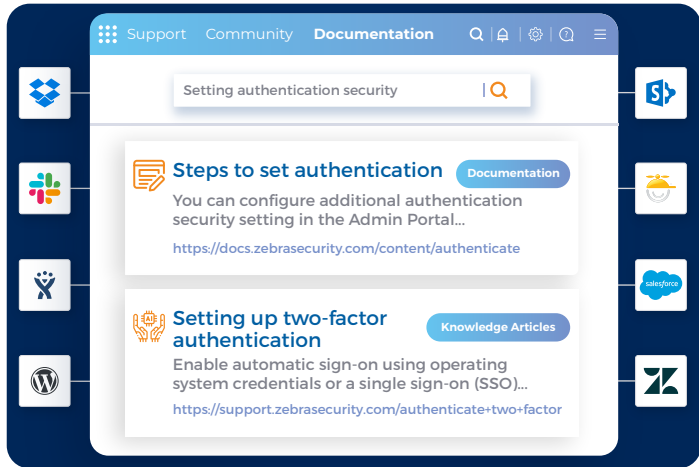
Support Community Documentation

Setting authentication security

Steps to set authentication
Documentation
You can configure additional authentication security setting in the Admin Portal...
https://docs.zebrasecurity.com/content/authenticate

Setting up two-factor authentication
Knowledge Articles
Enable automatic sign-on using operating system credentials or a single sign-on (SSO)...
https://support.zebrasecurity.com/authenticate+two+factor

salesforce